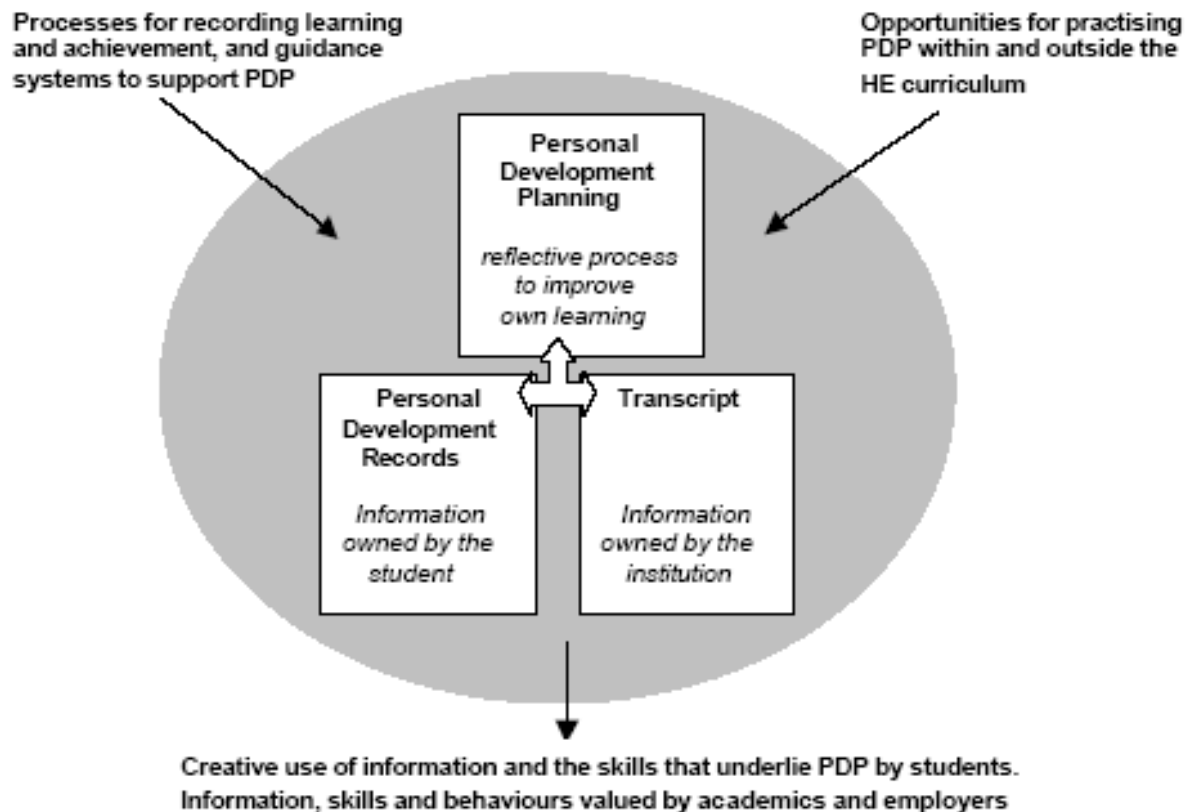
Processes for recording learning and achievement, and guidance systems to support PDP

Opportunities for practising PDP within and outside the HE curriculum

Personal Development Planning

reflective process to improve own learning

Personal Development Records

Information owned by the student

Transcript

Information owned by the institution

Creative use of information and the skills that underlie PDP by students. Information, skills and behaviours valued by academics and employers